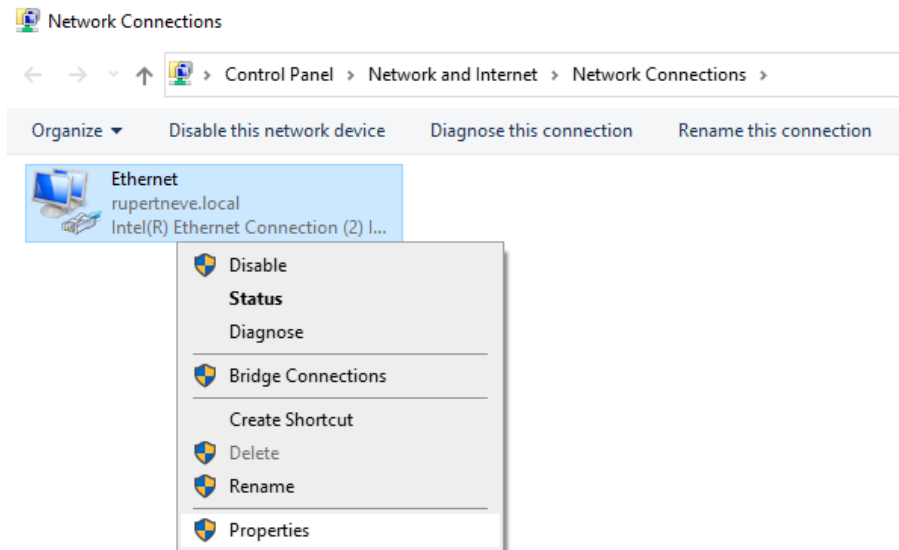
Network Connections

> Control Panel > Network and Internet > Network Connections >

Organize ▾ Disable this network device Diagnose this connection Rename this connection

Ethernet
rupertneve.local
Intel(R) Ethernet Connection (2) I...

Disable
Status
Diagnose
Bridge Connections
Create Shortcut
Delete
Rename
Properties